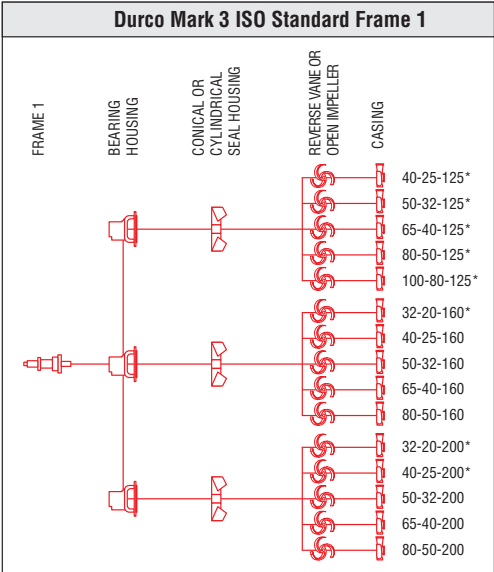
Durco Mark 3 ISO Standard Frame 1

FRAME 1

BEARING HOUSING

CONICAL OR CYLINDRICAL SEAL HOUSING

REVERSE VANE OR OPEN IMPELLER

CASING

40-25-125*
50-32-125*
65-40-125*
80-50-125*
100-80-125*

32-20-160*
40-25-160
50-32-160
65-40-160
80-50-160

32-20-200*
40-25-200*
50-32-200
65-40-200
80-50-200